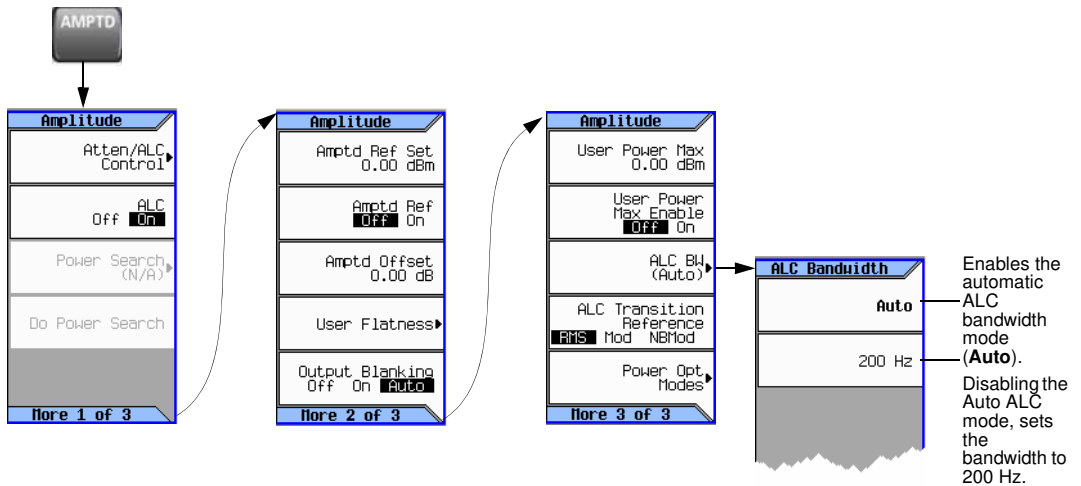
AMPTD

Amplitude

Atten/ALC Control

ALC
Off On

Power Search (N/A)

Do Power Search

More 1 of 3

Amplitude

Amptd Ref Set 0.00 dBm

Amptd Ref
Off On

Amptd Offset 0.00 dB

User Flatness

Output Blanking
Off On Auto

More 2 of 3

Amplitude

User Power Max 0.00 dBm

User Power Max Enable
Off On

ALC BW (Auto)

ALC Transition Reference
RMS Mod NBMod

Power Opt Modes

More 3 of 3

ALC Bandwidth

Auto

200 Hz

Enables the automatic ALC bandwidth mode (**Auto**).

Disabling the Auto ALC mode, sets the bandwidth to 200 Hz.